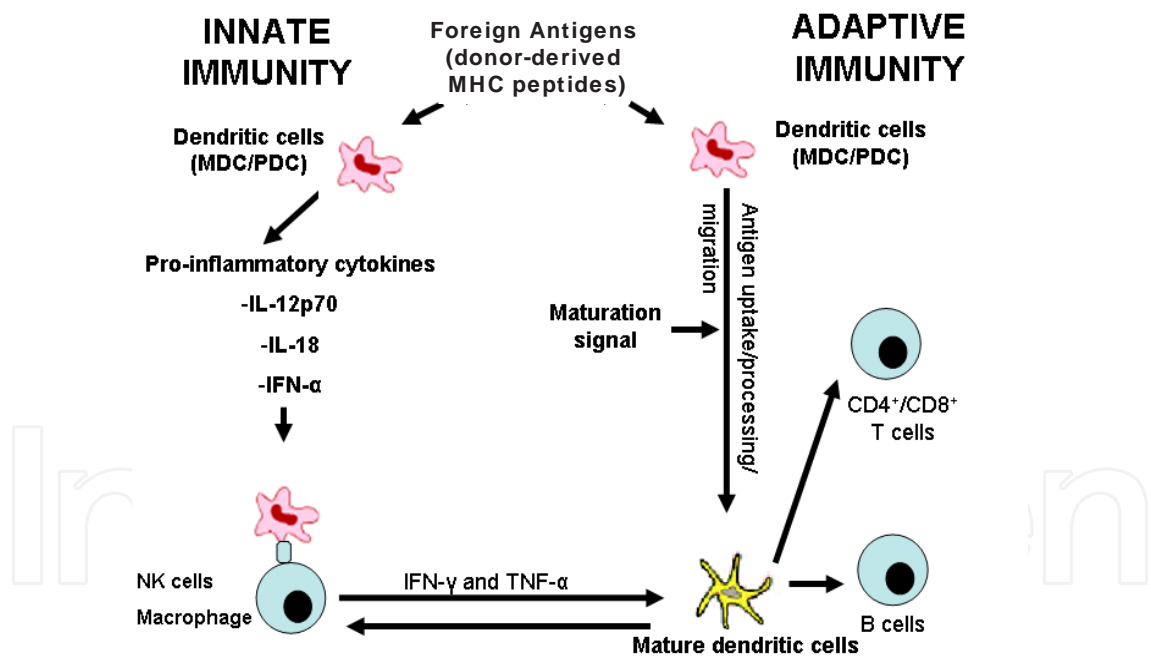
INNATE IMMUNITY

Foreign Antigens (donor-derived MHC peptides)

ADAPTIVE IMMUNITY

Dendritic cells (MDC/PDC)

Dendritic cells (MDC/PDC)

Pro-inflammatory cytokines

-IL-12p70

-IL-18

-IFN-α

Antigen uptake/processing/ migration

Maturation signal

$CD4^+/CD8^+$ T cells

NK cells

Macrophage

IFN-γ and TNF-α

Mature dendritic cells

B cells